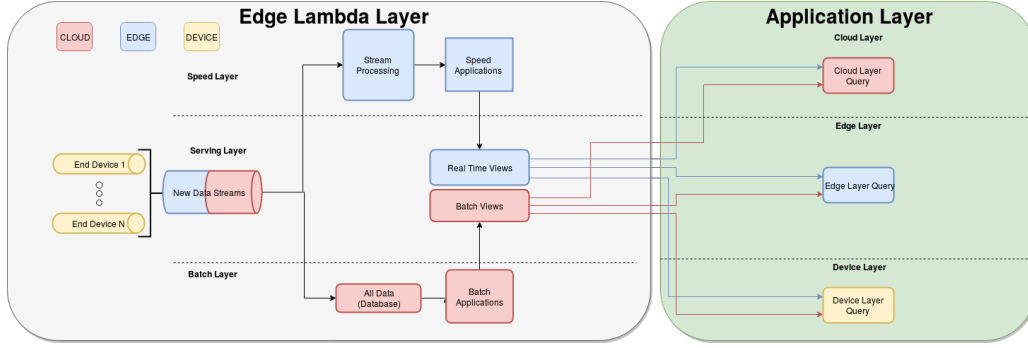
Edge Lambda Layer

CLOUD
EDGE
DEVICE

Speed Layer

Stream Processing

Speed Applications

Serving Layer

End Device 1

End Device N

New Data Streams

Real Time Views

Batch Views

Batch Layer

All Data (Database)

Batch Applications

Application Layer

Cloud Layer

Cloud Layer Query

Edge Layer

Edge Layer Query

Device Layer

Device Layer Query